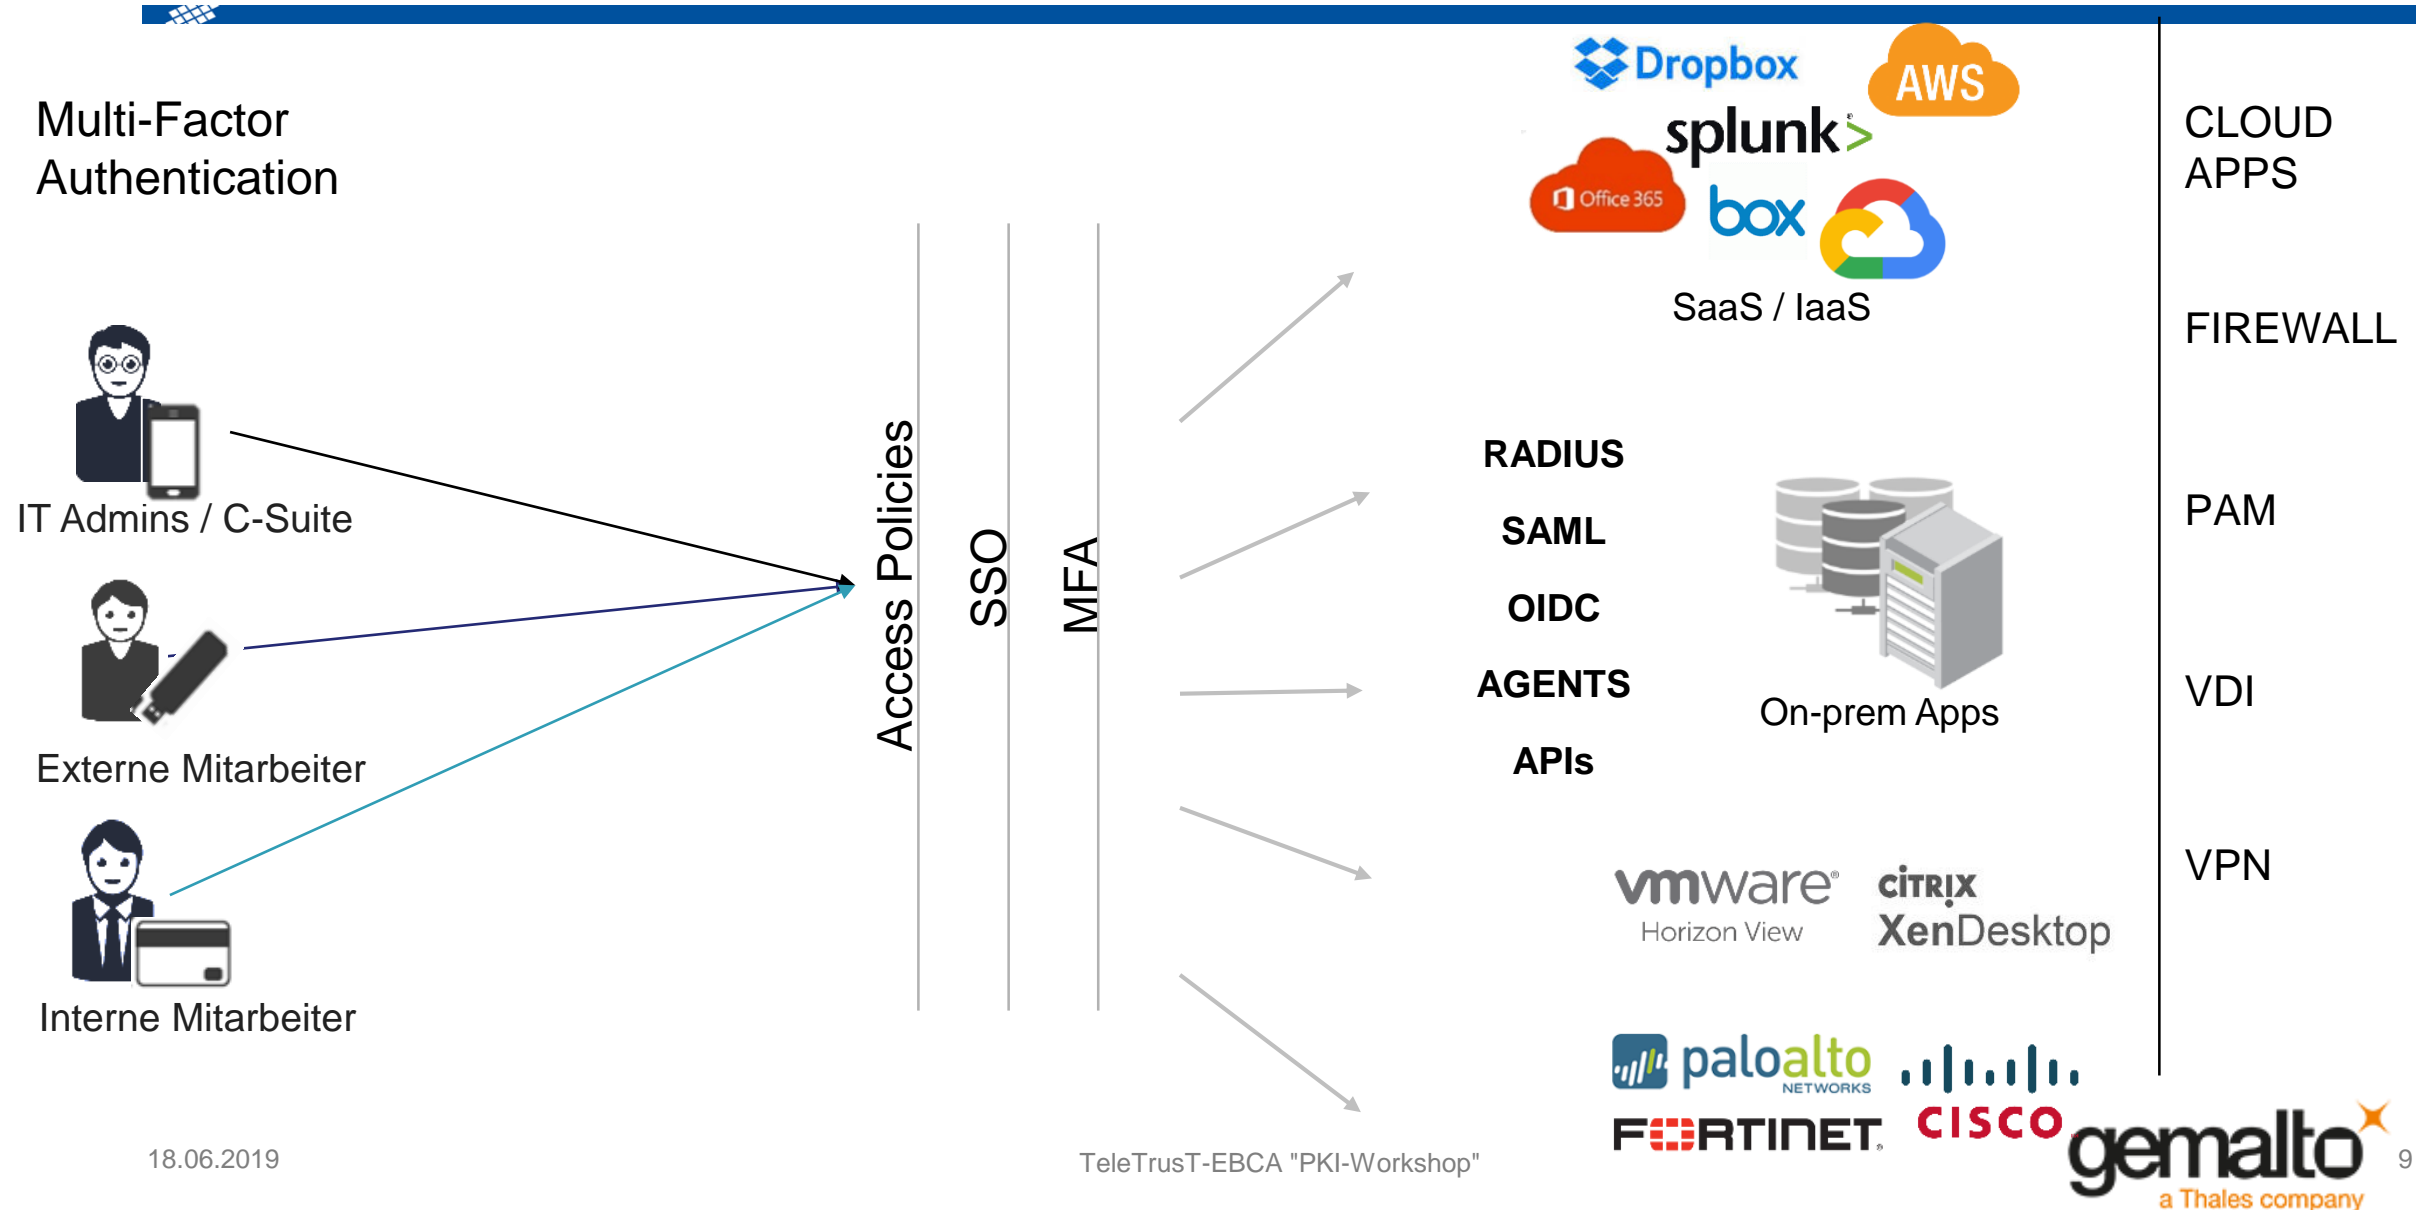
Multi-Factor Authentication

IT Admins / C-Suite

Externe Mitarbeiter

Interne Mitarbeiter

Access Policies

SSO

MFA

Dropbox

AWS

splunk>

Office 365

box

SaaS / IaaS

RADIUS

SAML

OIDC

AGENTS

APIs

On-prem Apps

vmware Horizon View

CITRIX XenDesktop

paloalto NETWORKS

FORTINET

CISCO

CLOUD APPS

FIREWALL

PAM

VDI

VPN

18.06.2019

TeleTrusT-EBCA "PKI-Workshop"

gemalto a Thales company

9